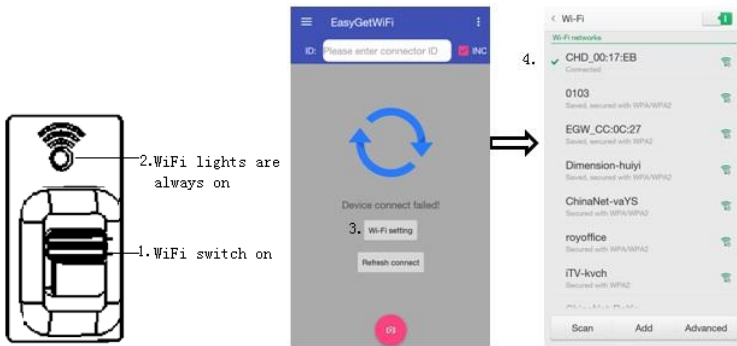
2.WiFi lights are always on

1.WiFi switch on

EasyGetWiFi

ID: Please enter connector ID INC

Device connect failed!

3. Wi-Fi setting

Refresh connect

Wi-Fi

Wi-Fi networks

4. CHD_00:17:EB
Connected

0103
Saved, secured with WPA/WPA2

EGW_CC:0C:27
Saved, secured with WPA2

Dimension-huiyi
Saved, secured with WPA/WPA2

ChinaNet-vaYS
Secured with WPA/WPA2

royoffice
Secured with WPA/WPA2

iTV-kvch
Secured with WPA2

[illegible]

Scan Add Advanced